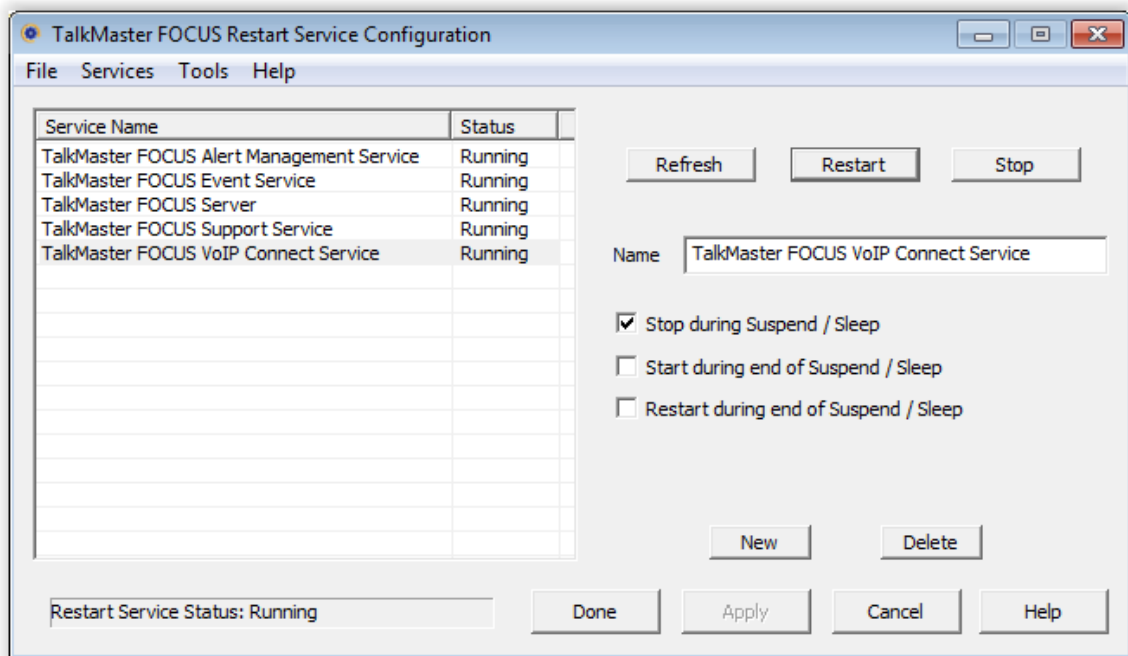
TalkMaster FOCUS Restart Service Configuration

File Services Tools Help

| Service Name | Status |
|---|---|
| TalkMaster FOCUS Alert Management Service | Running |
| TalkMaster FOCUS Event Service | Running |
| TalkMaster FOCUS Server | Running |
| TalkMaster FOCUS Support Service | Running |
| TalkMaster FOCUS VoIP Connect Service | Running |

Refresh Restart Stop

Name TalkMaster FOCUS VoIP Connect Service

Stop during Suspend / Sleep

Start during end of Suspend / Sleep

Restart during end of Suspend / Sleep

New Delete

Restart Service Status: Running

Done Apply Cancel Help